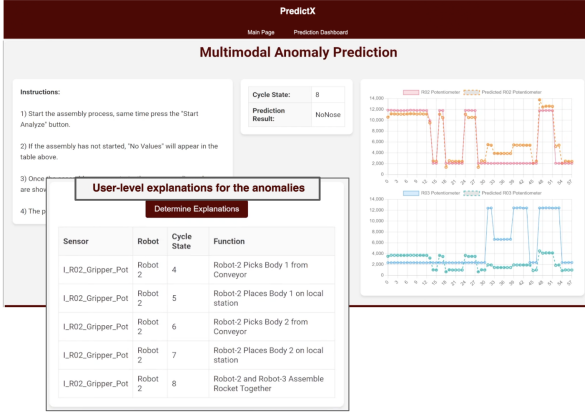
PredictX

Main Page    Prediction Dashboard

Multimodal Anomaly Prediction

Instructions:

1) Start the assembly process, same time press the "Start Analyze" button.

2) If the assembly has not started, "No Values" will appear in the table above.

3) Once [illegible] are show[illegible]

4) The p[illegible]

| Cycle State: | 8 |
|---|---|
| Prediction Result: | NoNose |

R02 Potentiometer    Predicted R02 Potentiometer

14,000
12,000
10,000
8,000
6,000
4,000
2,000
0

R03 Potentiometer    Predicted R03 Potentiometer

14,000
12,000
10,000
8,000
6,000
4,000
2,000
0

User-level explanations for the anomalies

Determine Explanations

| Sensor | Robot | Cycle State | Function |
|---|---|---|---|
| I_R02_Gripper_Pot | Robot 2 | 4 | Robot-2 Picks Body 1 from Conveyor |
| I_R02_Gripper_Pot | Robot 2 | 5 | Robot-2 Places Body 1 on local station |
| I_R02_Gripper_Pot | Robot 2 | 6 | Robot-2 Picks Body 2 from Conveyor |
| I_R02_Gripper_Pot | Robot 2 | 7 | Robot-2 Places Body 2 on local station |
| I_R02_Gripper_Pot | Robot 2 | 8 | Robot-2 and Robot-3 Assemble Rocket Together |